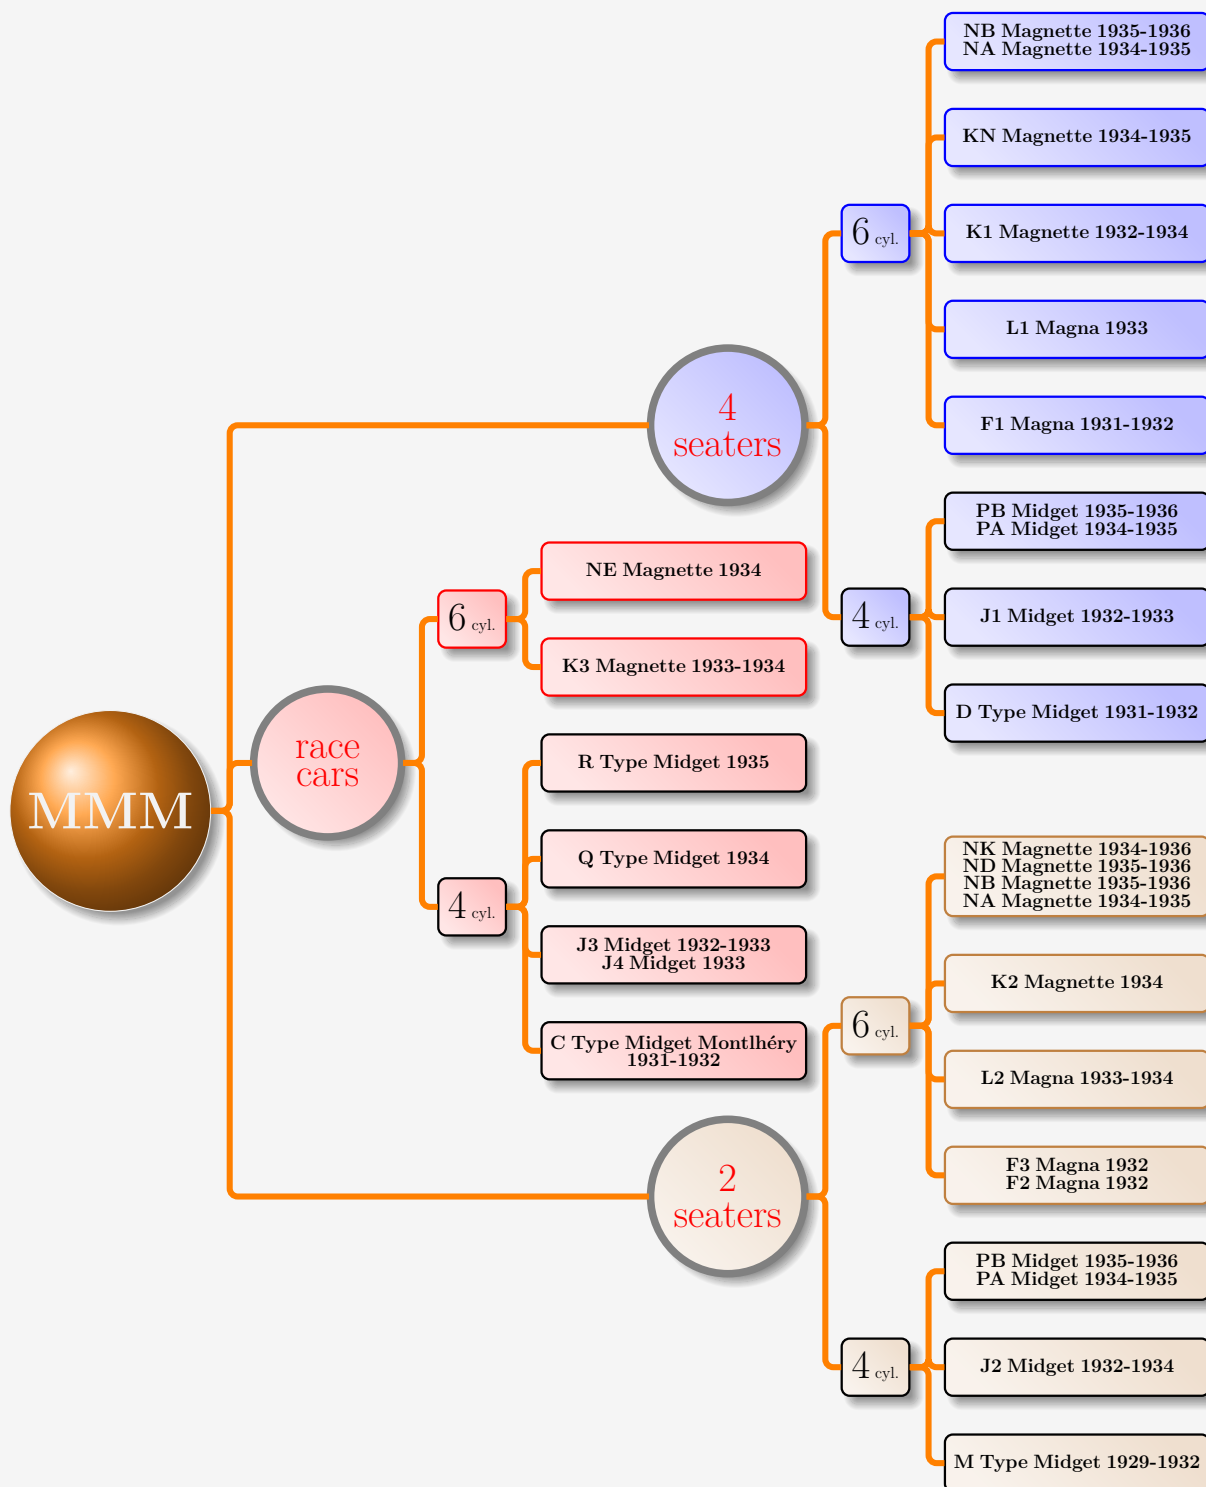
MMM

4 seaters

6 cyl.

NB Magnette 1935-1936
NA Magnette 1934-1935

KN Magnette 1934-1935

K1 Magnette 1932-1934

L1 Magna 1933

F1 Magna 1931-1932

4 cyl.

PB Midget 1935-1936
PA Midget 1934-1935

J1 Midget 1932-1933

D Type Midget 1931-1932

race cars

6 cyl.

NE Magnette 1934

K3 Magnette 1933-1934

4 cyl.

R Type Midget 1935

Q Type Midget 1934

J3 Midget 1932-1933
J4 Midget 1933

C Type Midget Montlhéry 1931-1932

2 seaters

6 cyl.

NK Magnette 1934-1936
ND Magnette 1935-1936
NB Magnette 1935-1936
NA Magnette 1934-1935

K2 Magnette 1934

L2 Magna 1933-1934

F3 Magna 1932
F2 Magna 1932

4 cyl.

PB Midget 1935-1936
PA Midget 1934-1935

J2 Midget 1932-1934

M Type Midget 1929-1932